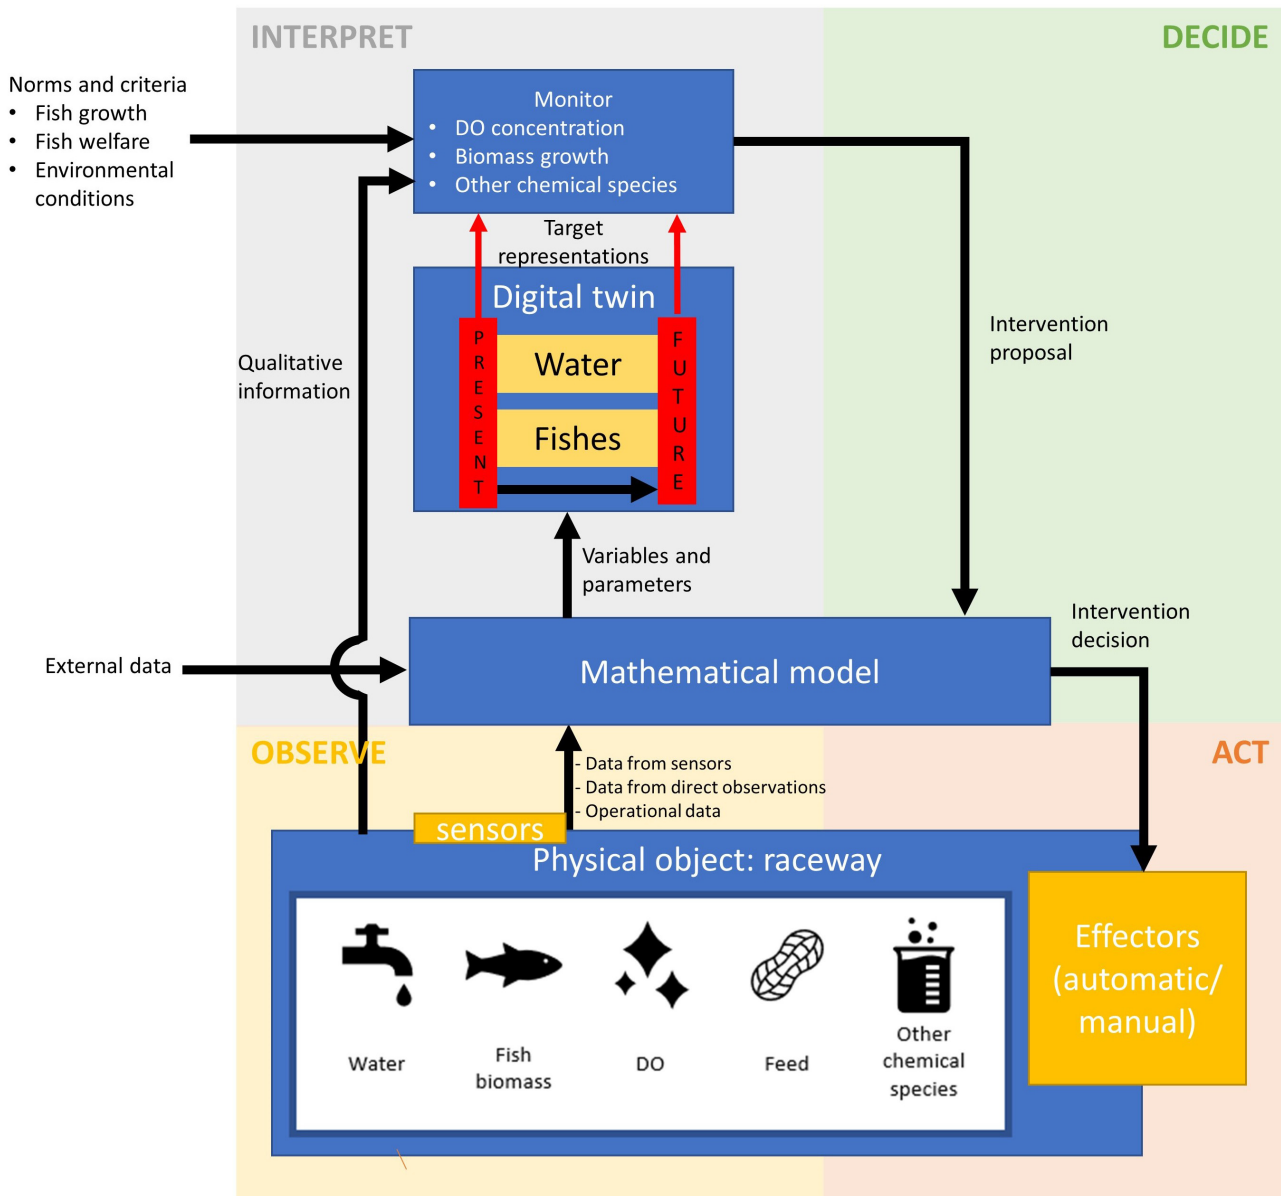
INTERPRET

DECIDE

Norms and criteria
• Fish growth
• Fish welfare
• Environmental conditions

Monitor
• DO concentration
• Biomass growth
• Other chemical species

Target representations

Digital twin

PRESENT

Water

Fishes

FUTURE

Qualitative information

Intervention proposal

Variables and parameters

Intervention decision

External data

Mathematical model

OBSERVE

ACT

- Data from sensors
- Data from direct observations
- Operational data

sensors

Physical object: raceway

Water

Fish biomass

DO

Feed

Other chemical species

Effectors (automatic/ manual)